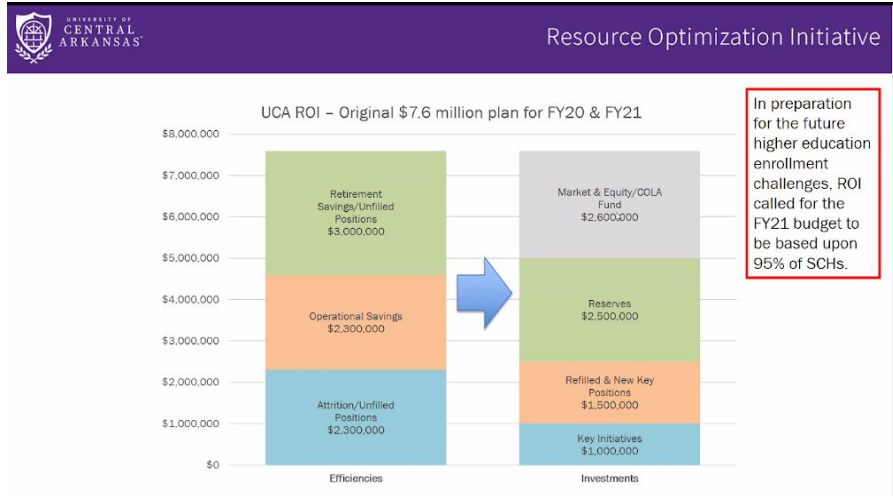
UNIVERSITY OF CENTRAL ARKANSAS

Resource Optimization Initiative

UCA ROI – Original $7.6 million plan for FY20 & FY21

$8,000,000
$7,000,000
$6,000,000
$5,000,000
$4,000,000
$3,000,000
$2,000,000
$1,000,000
$0

Retirement Savings/Unfilled Positions $3,000,000

Operational Savings $2,300,000

Attrition/Unfilled Positions $2,300,000

Efficiencies

Market & Equity/COLA Fund $2,600,000

Reserves $2,500,000

Refilled & New Key Positions $1,500,000

Key Initiatives $1,000,000

Investments

In preparation for the future higher education enrollment challenges, ROI called for the FY21 budget to be based upon 95% of SCHs.